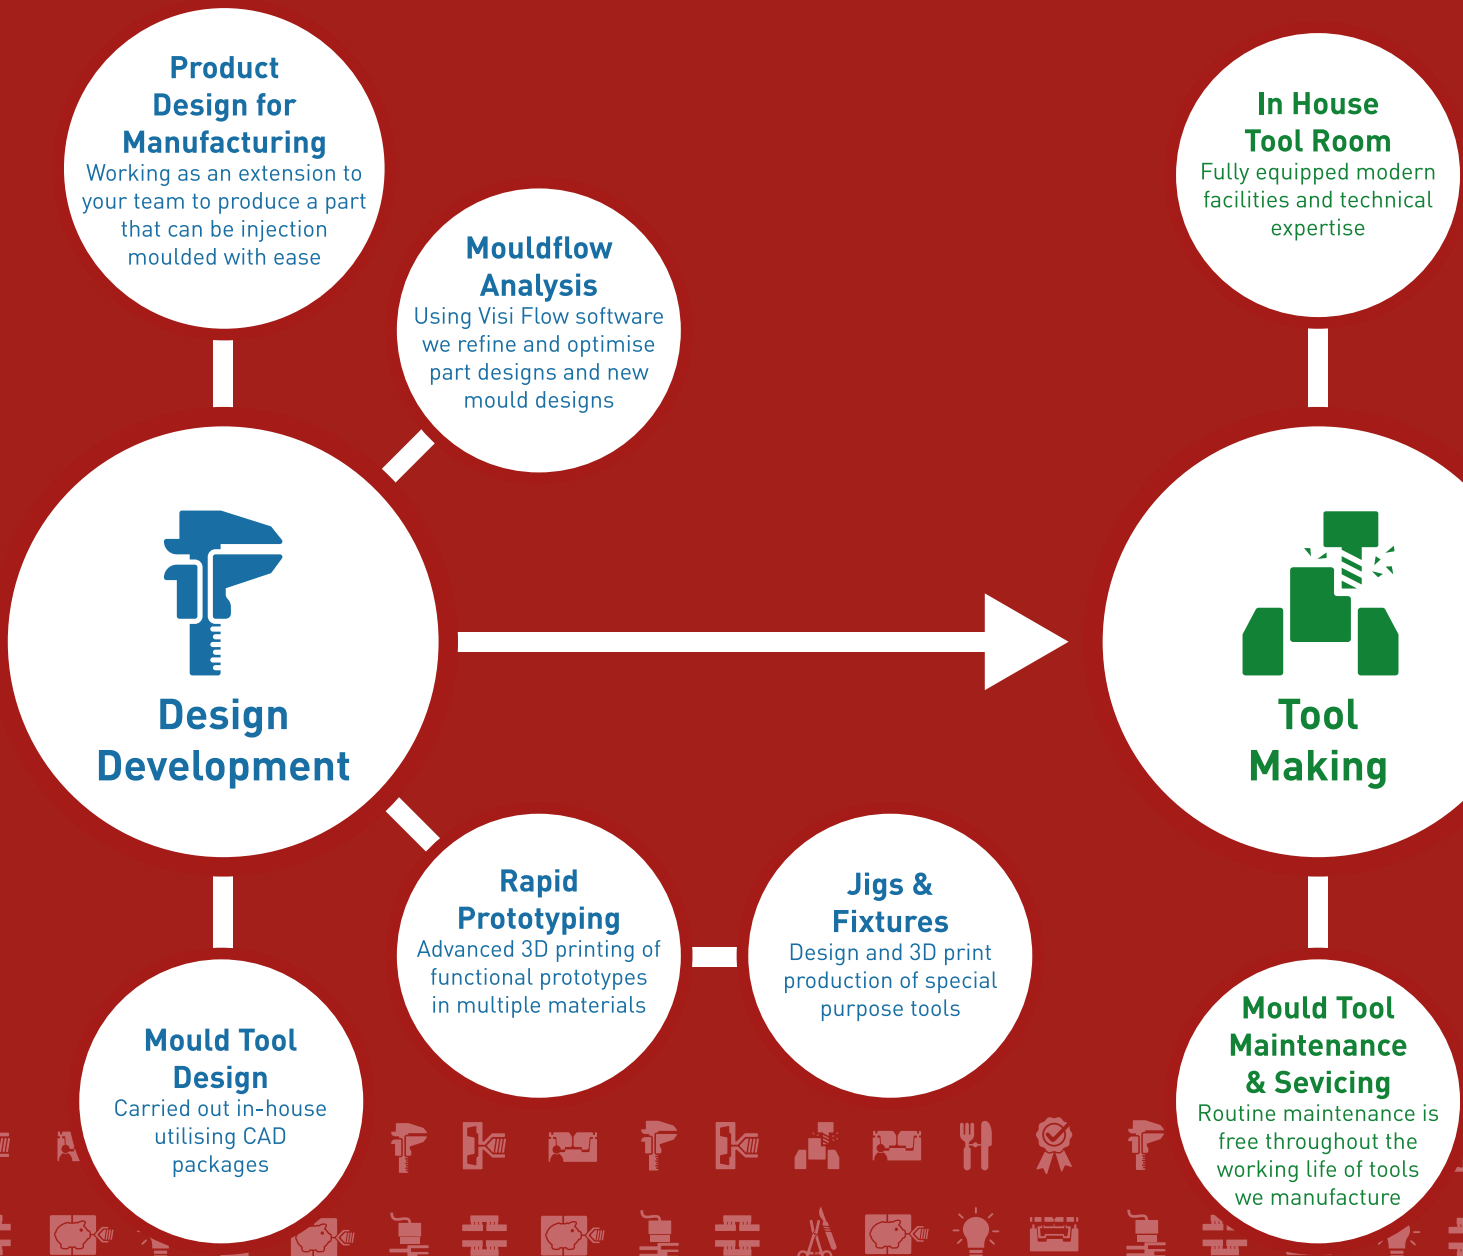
Product Design for Manufacturing
Working as an extension to your team to produce a part that can be injection moulded with ease

Mouldflow Analysis
Using Visi Flow software we refine and optimise part designs and new mould designs

Design Development

Mould Tool Design
Carried out in-house utilising CAD packages

Rapid Prototyping
Advanced 3D printing of functional prototypes in multiple materials

Jigs & Fixtures
Design and 3D print production of special purpose tools

In House Tool Room
Fully equipped modern facilities and technical expertise

Tool Making

Mould Tool Maintenance & Sevicing
Routine maintenance is free throughout the working life of tools we manufacture